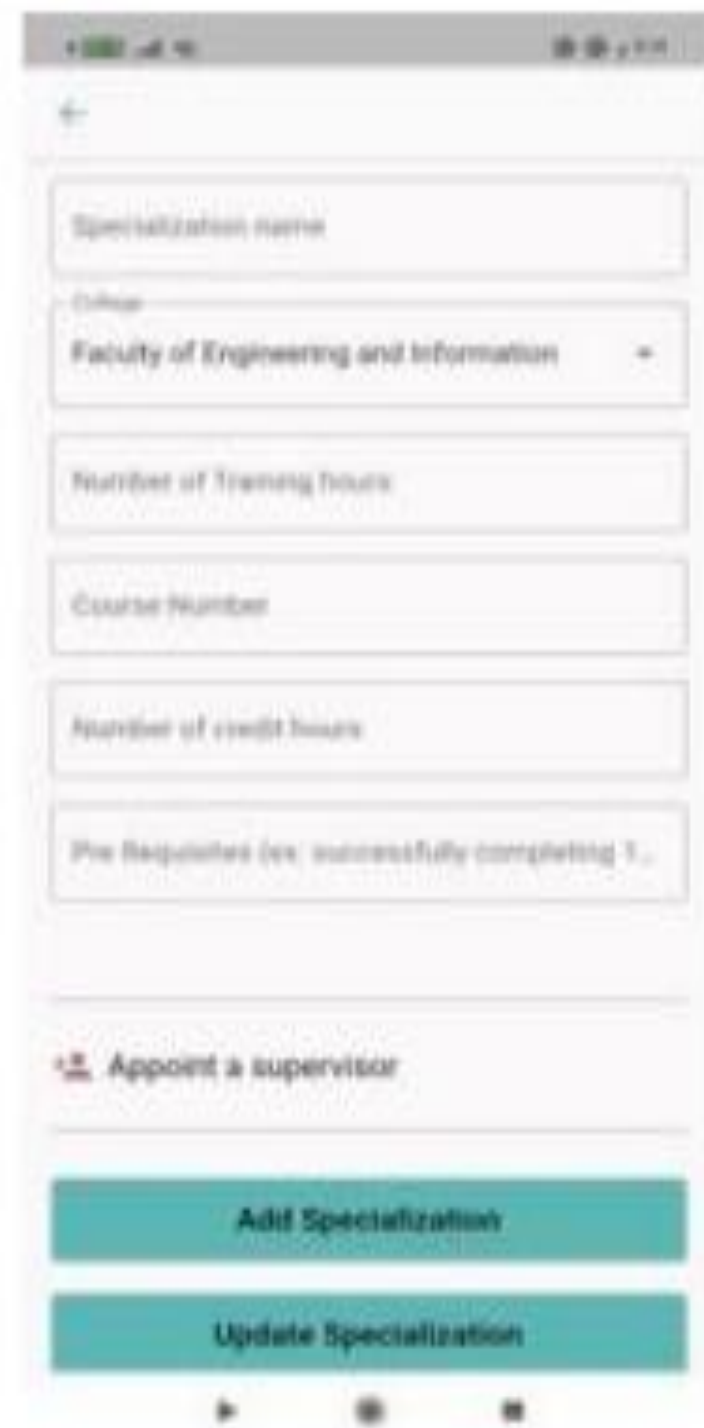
Specialization name

College

Faculty of Engineering and Information

Number of Training hours

Course Number

Number of credit hours

Pre Requisites (ex: successfully completing 1...

Appoint a supervisor

Adit Specialization

Update Specialization